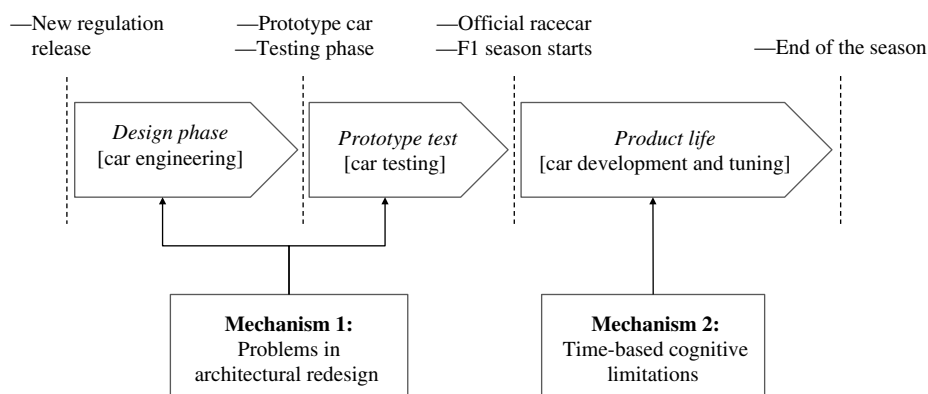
—New regulation release

—Prototype car
—Testing phase

—Official racecar
—F1 season starts

—End of the season

*Design phase*
[car engineering]

*Prototype test*
[car testing]

*Product life*
[car development and tuning]

**Mechanism 1:**
Problems in architectural redesign

**Mechanism 2:**
Time-based cognitive limitations